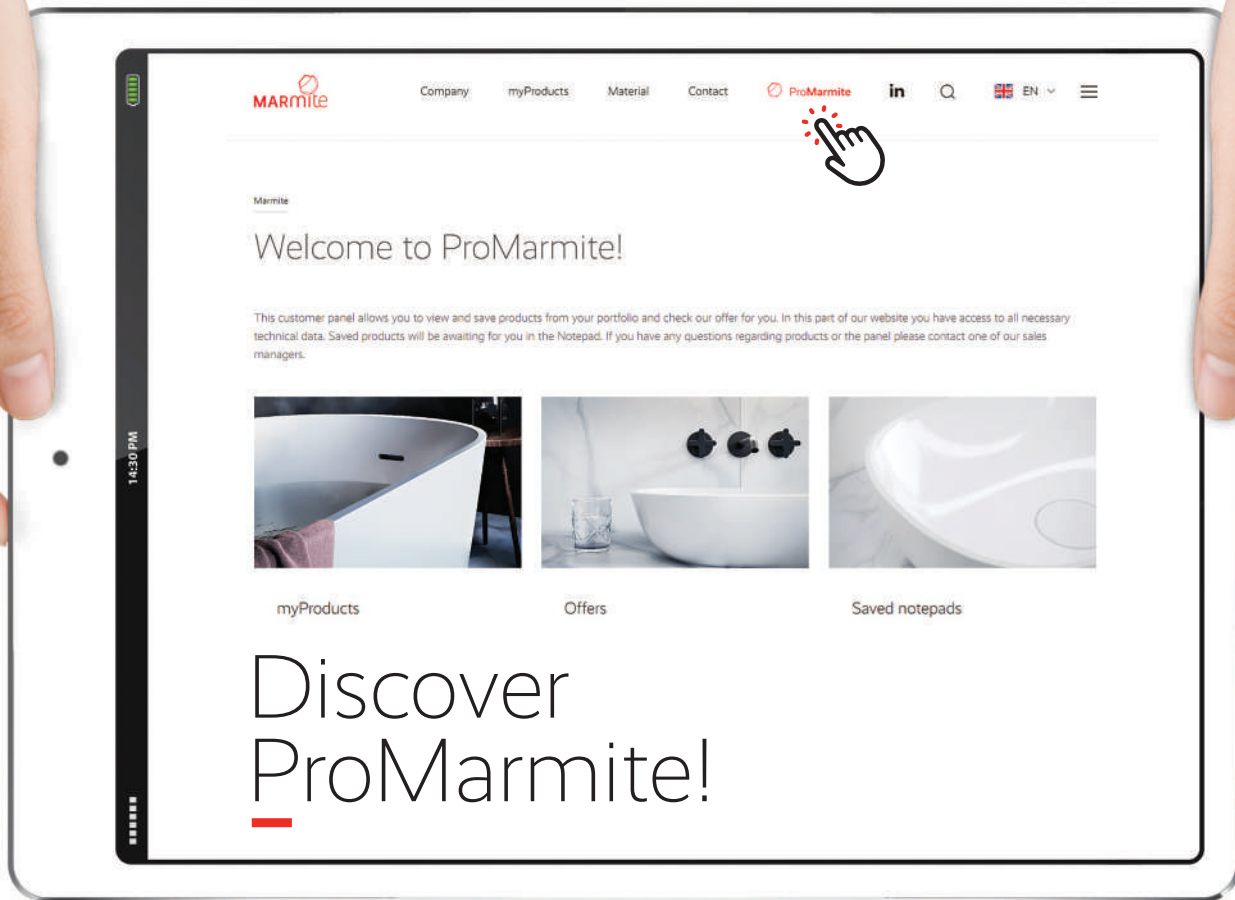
14:30 PM

MARmite

Company myProducts Material Contact ProMarmite in EN

Marmite

Welcome to ProMarmite!

This customer panel allows you to view and save products from your portfolio and check our offer for you. In this part of our website you have access to all necessary technical data. Saved products will be awaiting for you in the Notepad. If you have any questions regarding products or the panel please contact one of our sales managers.

myProducts

Offers

Saved notepads

Discover ProMarmite!